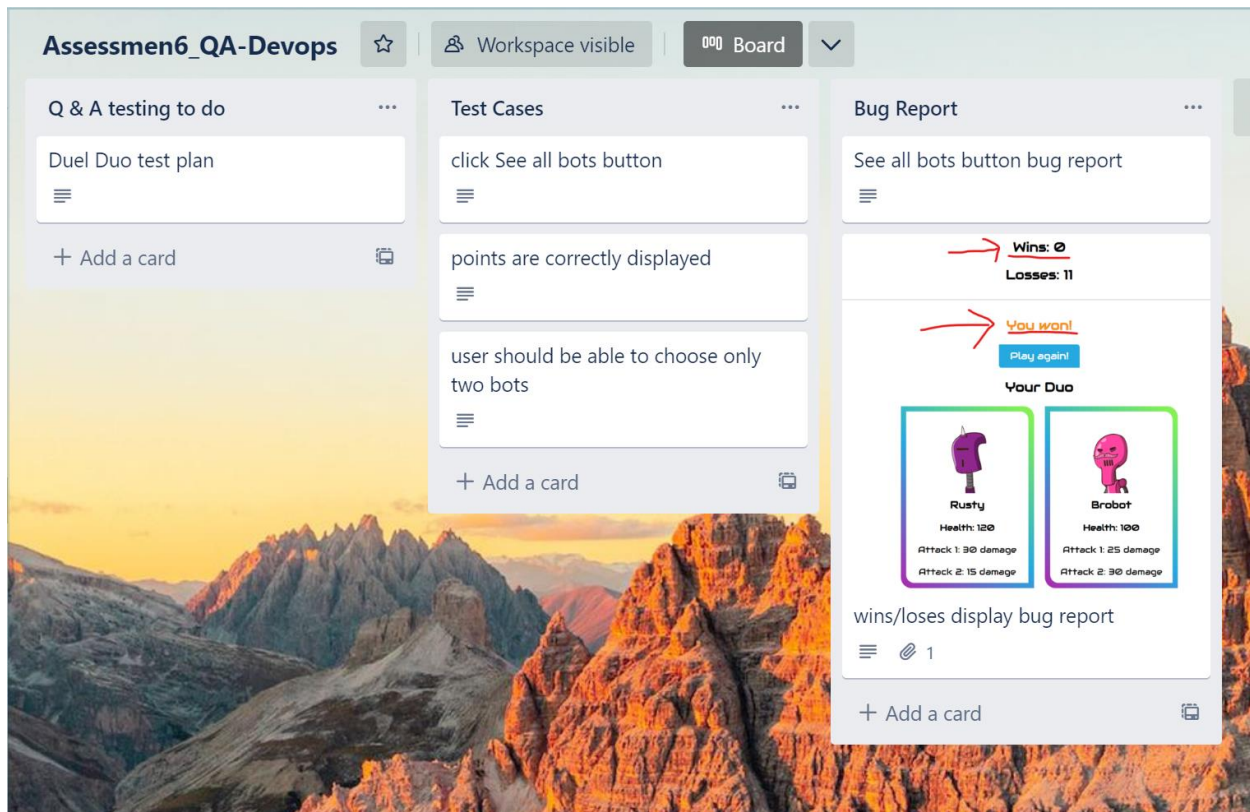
Assessmen6_QA-Devops

Workspace visible

Board

Q & A testing to do

...

Duel Duo test plan

+ Add a card

Test Cases

...

click See all bots button

points are correctly displayed

user should be able to choose only two bots

+ Add a card

Bug Report

...

See all bots button bug report

Wins: 0

Losses: 11

You won!

Play again!

Your Duo

Rusty

Health: 120

Attack 1: 30 damage

Attack 2: 15 damage

Brobot

Health: 100

Attack 1: 25 damage

Attack 2: 30 damage

wins/loses display bug report

1

+ Add a card